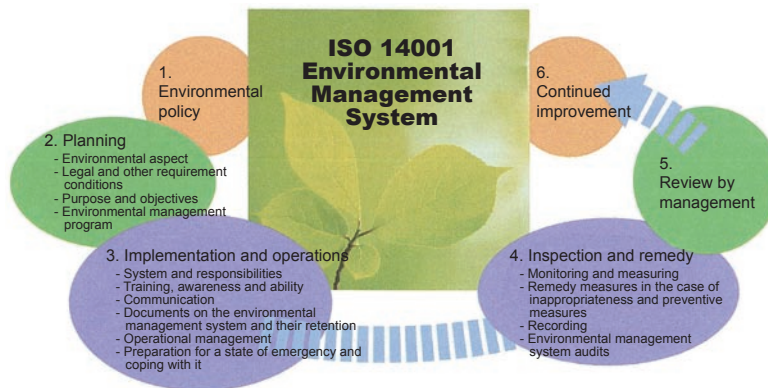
ISO 14001
Environmental
Management
System

1.
Environmental
policy

2. Planning
- Environmental aspect
- Legal and other requirement conditions
- Purpose and objectives
- Environmental management program

3. Implementation and operations
- System and responsibilities
- Training, awareness and ability
- Communication
- Documents on the environmental management system and their retention
- Operational management
- Preparation for a state of emergency and coping with it

4. Inspection and remedy
- Monitoring and measuring
- Remedy measures in the case of inappropriateness and preventive measures
- Recording
- Environmental management system audits

5.
Review by
management

6.
Continued
improvement